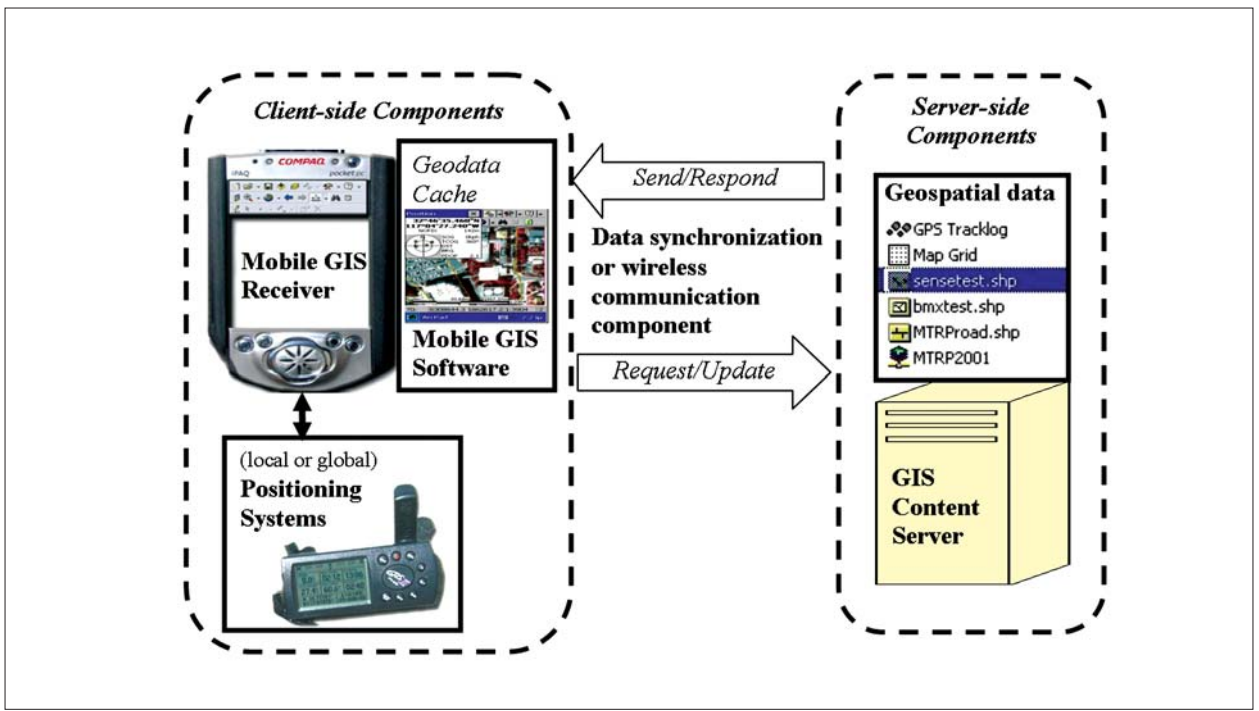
Client-side Components

COMPAQ

iPAQ

pocket pc

Mobile GIS Receiver

Geodata Cache

Mobile GIS Software

(local or global)
Positioning Systems

Send/Respond

Data synchronization or wireless communication component

Request/Update

Server-side Components

Geospatial data

GPS Tracklog

Map Grid

sensetest.shp

bmxtest.shp

MTRProad.shp

MTRP2001

GIS Content Server